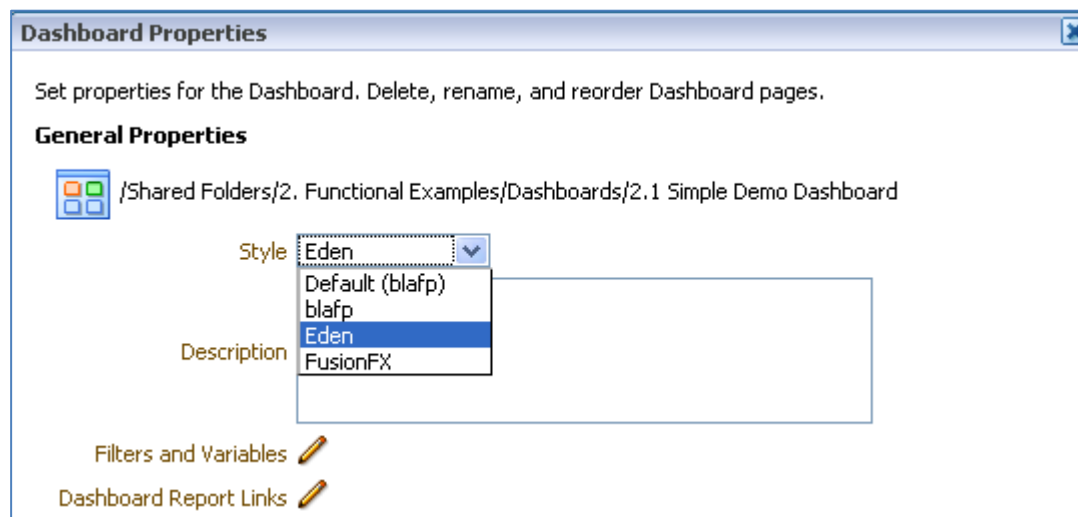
Dashboard Properties

Set properties for the Dashboard. Delete, rename, and reorder Dashboard pages.

General Properties

/Shared Folders/2. Functional Examples/Dashboards/2.1 Simple Demo Dashboard

Style Eden

Default (blafp)
blafp
Eden
FusionFX

Description

Filters and Variables

Dashboard Report Links